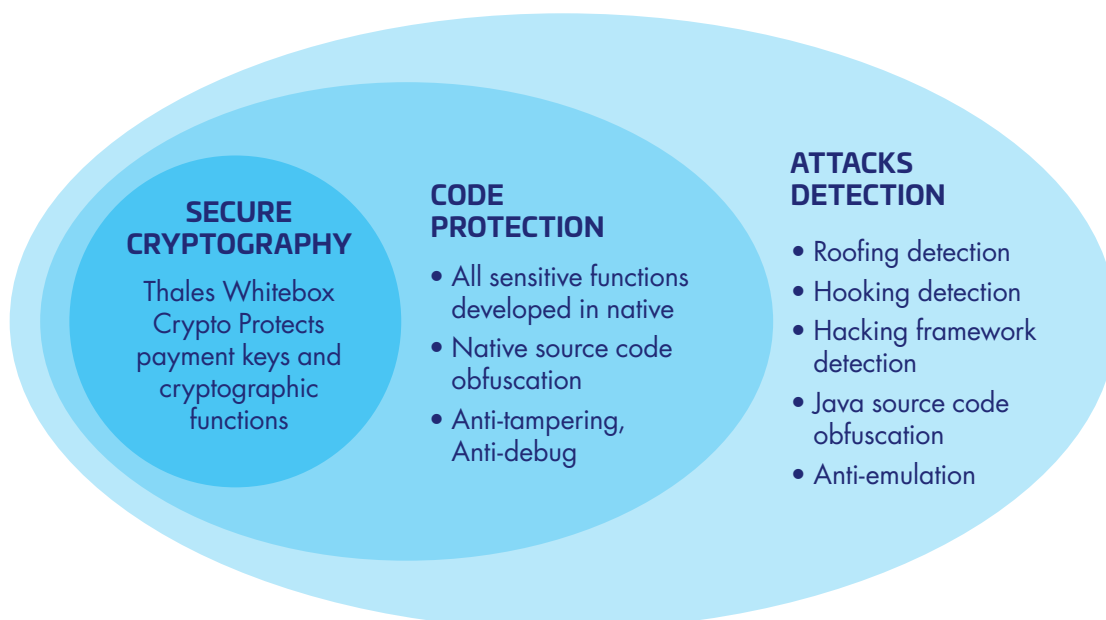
SECURE CRYPTOGRAPHY

Thales Whitebox Crypto Protects payment keys and cryptographic functions

CODE PROTECTION

• All sensitive functions developed in native
• Native source code obfuscation
• Anti-tampering, Anti-debug

ATTACKS DETECTION

• Roofing detection
• Hooking detection
• Hacking framework detection
• Java source code obfuscation
• Anti-emulation